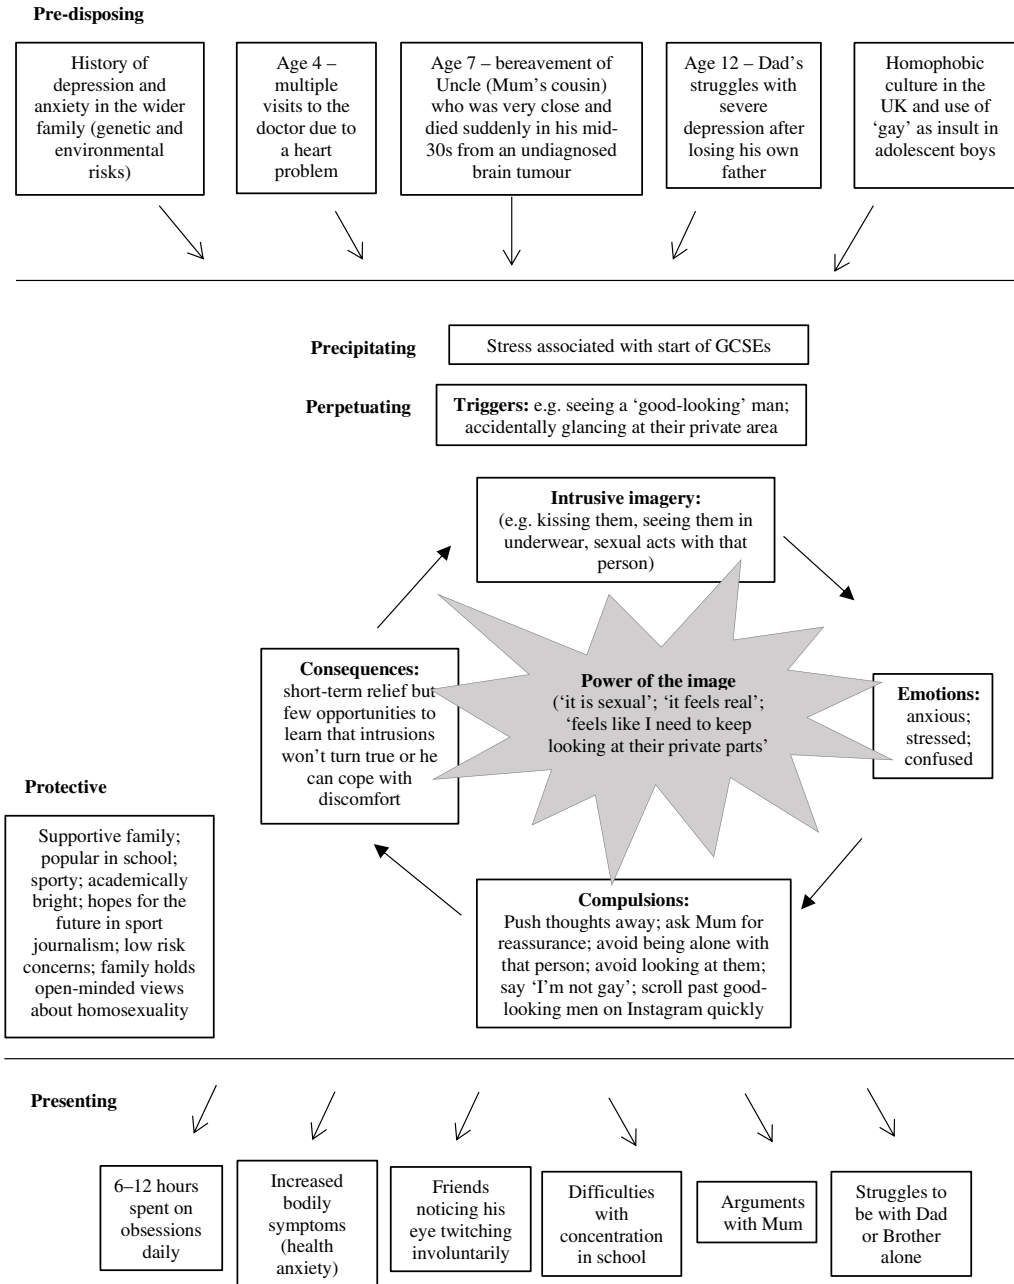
**Pre-disposing**

History of depression and anxiety in the wider family (genetic and environmental risks)

Age 4 – multiple visits to the doctor due to a heart problem

Age 7 – bereavement of Uncle (Mum's cousin) who was very close and died suddenly in his mid-30s from an undiagnosed brain tumour

Age 12 – Dad's struggles with severe depression after losing his own father

Homophobic culture in the UK and use of 'gay' as insult in adolescent boys

**Precipitating**

Stress associated with start of GCSEs

**Perpetuating**

**Triggers:** e.g. seeing a 'good-looking' man; accidentally glancing at their private area

**Intrusive imagery:** (e.g. kissing them, seeing them in underwear, sexual acts with that person)

**Emotions:** anxious; stressed; confused

**Power of the image** ('it is sexual'; 'it feels real'; 'feels like I need to keep looking at their private parts'

**Consequences:** short-term relief but few opportunities to learn that intrusions won't turn true or he can cope with discomfort

**Compulsions:** Push thoughts away; ask Mum for reassurance; avoid being alone with that person; avoid looking at them; say 'I'm not gay'; scroll past good-looking men on Instagram quickly

**Protective**

Supportive family; popular in school; sporty; academically bright; hopes for the future in sport journalism; low risk concerns; family holds open-minded views about homosexuality

**Presenting**

6–12 hours spent on obsessions daily

Increased bodily symptoms (health anxiety)

Friends noticing his eye twitching involuntarily

Difficulties with concentration in school

Arguments with Mum

Struggles to be with Dad or Brother alone